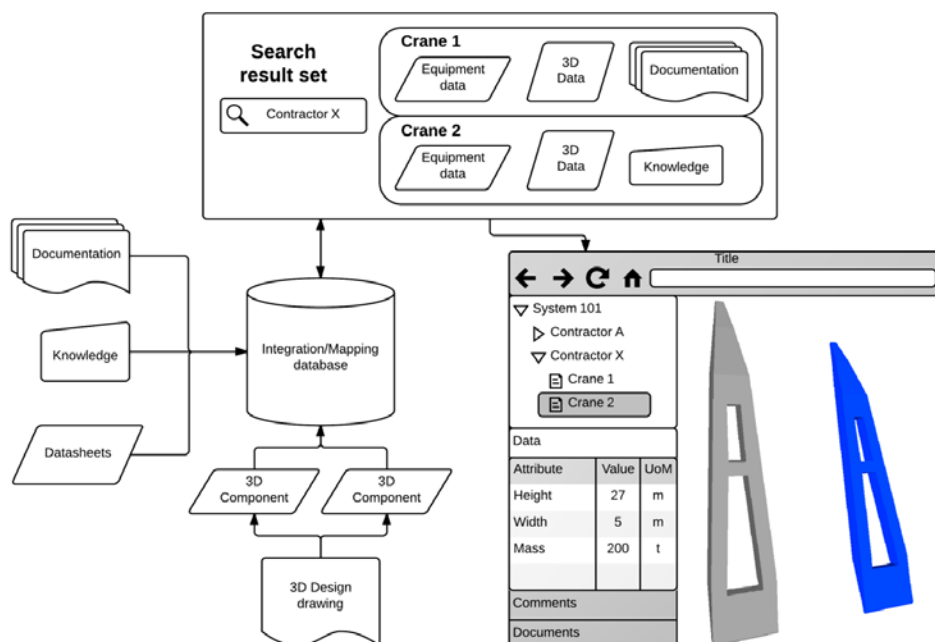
Search result set

Contractor X

Crane 1

Equipment data

3D Data

Documentation

Crane 2

Equipment data

3D Data

Knowledge

Documentation

Knowledge

Datasheets

Integration/Mapping database

3D Component

3D Component

3D Design drawing

Title

System 101

Contractor A

Contractor X

Crane 1

Crane 2

Data

| Attribute | Value | UoM |
|---|---|---|
| Height | 27 | m |
| Width | 5 | m |
| Mass | 200 | t |

Comments

Documents